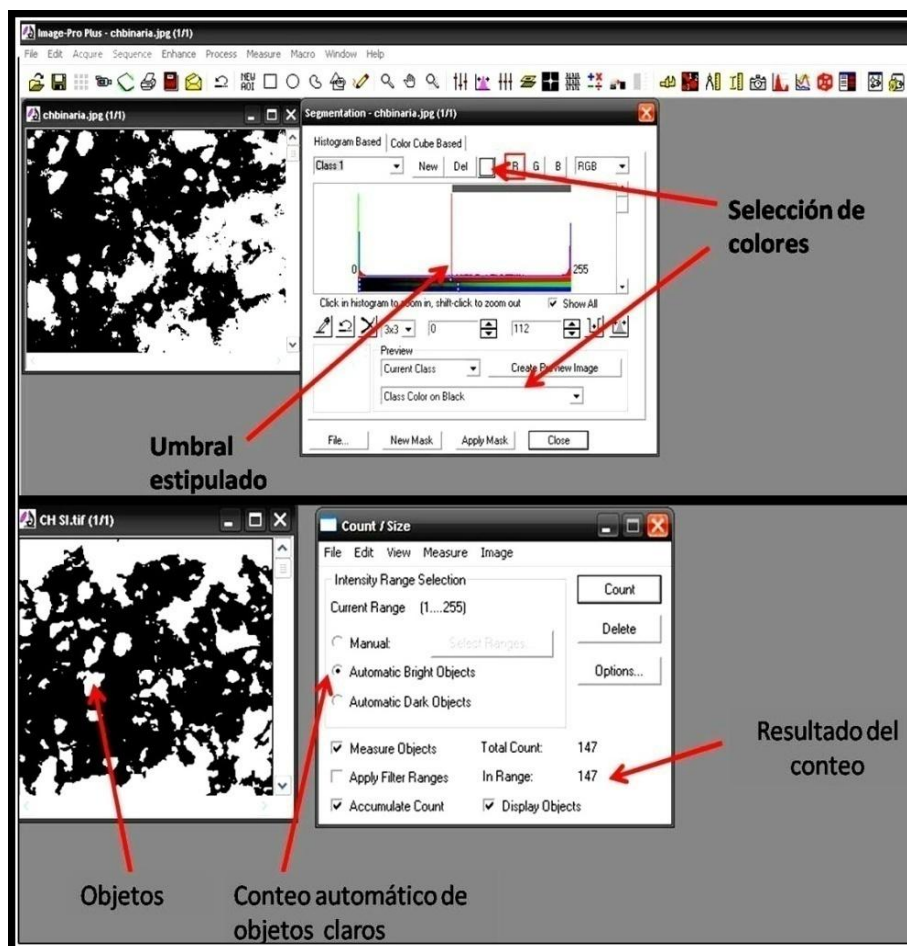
Image-Pro Plus - chbinaria.jpg (1/1)

File Edit Acquire Sequence Enhance Process Measure Macro Window Help

NEW AOI

chbinaria.jpg (1/1)

Segmentation - chbinaria.jpg (1/1)

Histogram Based | Color Cube Based

Class 1 New Del R G B RGB

0 255

Click in histogram to zoom in, shift-click to zoom out ☑ Show All

3x3 0 112

Preview

Current Class Create Preview Image

Class Color on Black

File... New Mask Apply Mask Close

Selección de colores

Umbral estipulado

CH SI.tif (1/1)

Count / Size

File Edit View Measure Image

Intensity Range Selection

Current Range (1....255)

Manual Select Ranges...

Automatic Bright Objects

Automatic Dark Objects

Count

Delete

Options...

☑ Measure Objects Total Count: 147

☐ Apply Filter Ranges In Range: 147

☑ Accumulate Count ☑ Display Objects

Resultado del conteo

Objetos

Conteo automático de objetos claros